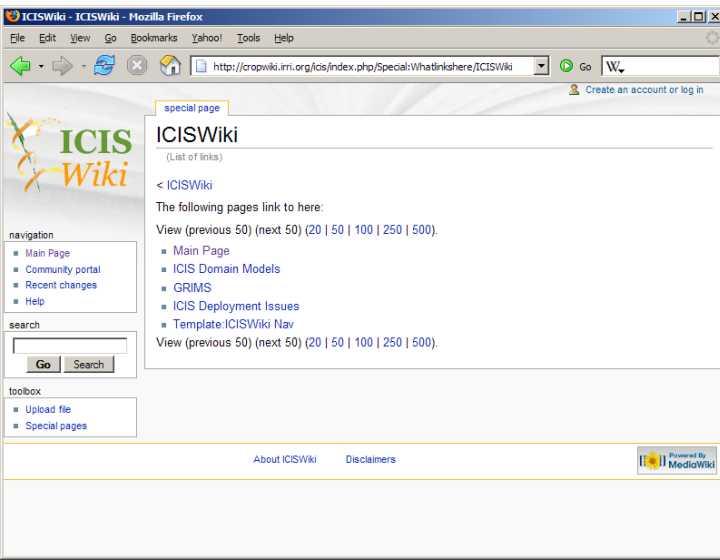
ICISWiki - ICISWiki - Mozilla Firefox

File Edit View Go Bookmarks Yahoo! Tools Help

http://cropwiki.irri.org/icis/index.php/Special:Whatlinkshere/ICISWiki

Go

Create an account or log in

special page

ICIS Wiki

ICISWiki

(List of links)

< ICISWiki

The following pages link to here:

View (previous 50) (next 50) (20 | 50 | 100 | 250 | 500).

- Main Page
- ICIS Domain Models
- GRIMS
- ICIS Deployment Issues
- Template:ICISWiki Nav

View (previous 50) (next 50) (20 | 50 | 100 | 250 | 500).

navigation

- Main Page
- Community portal
- Recent changes
- Help

search

Go Search

toolbox

- Upload file
- Special pages

About ICISWiki Disclaimers

Powered By MediaWiki